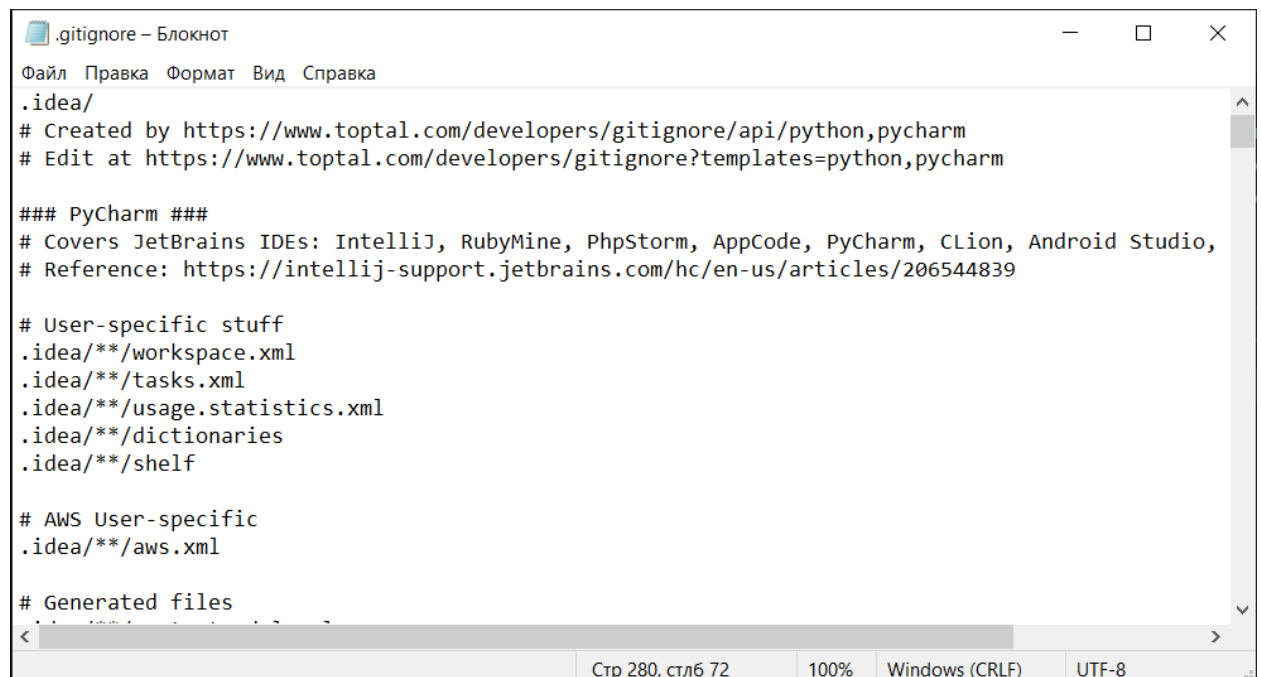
.gitignore – Блокнот

Файл Правка Формат Вид Справка

.idea/
# Created by https://www.toptal.com/developers/gitignore/api/python,pycharm
# Edit at https://www.toptal.com/developers/gitignore?templates=python,pycharm

### PyCharm ###
# Covers JetBrains IDEs: IntelliJ, RubyMine, PhpStorm, AppCode, PyCharm, CLion, Android Studio,
# Reference: https://intellij-support.jetbrains.com/hc/en-us/articles/206544839

# User-specific stuff
.idea/**/workspace.xml
.idea/**/tasks.xml
.idea/**/usage.statistics.xml
.idea/**/dictionaries
.idea/**/shelf

# AWS User-specific
.idea/**/aws.xml

# Generated files
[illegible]

Стр 280, стлб 72 100% Windows (CRLF) UTF-8